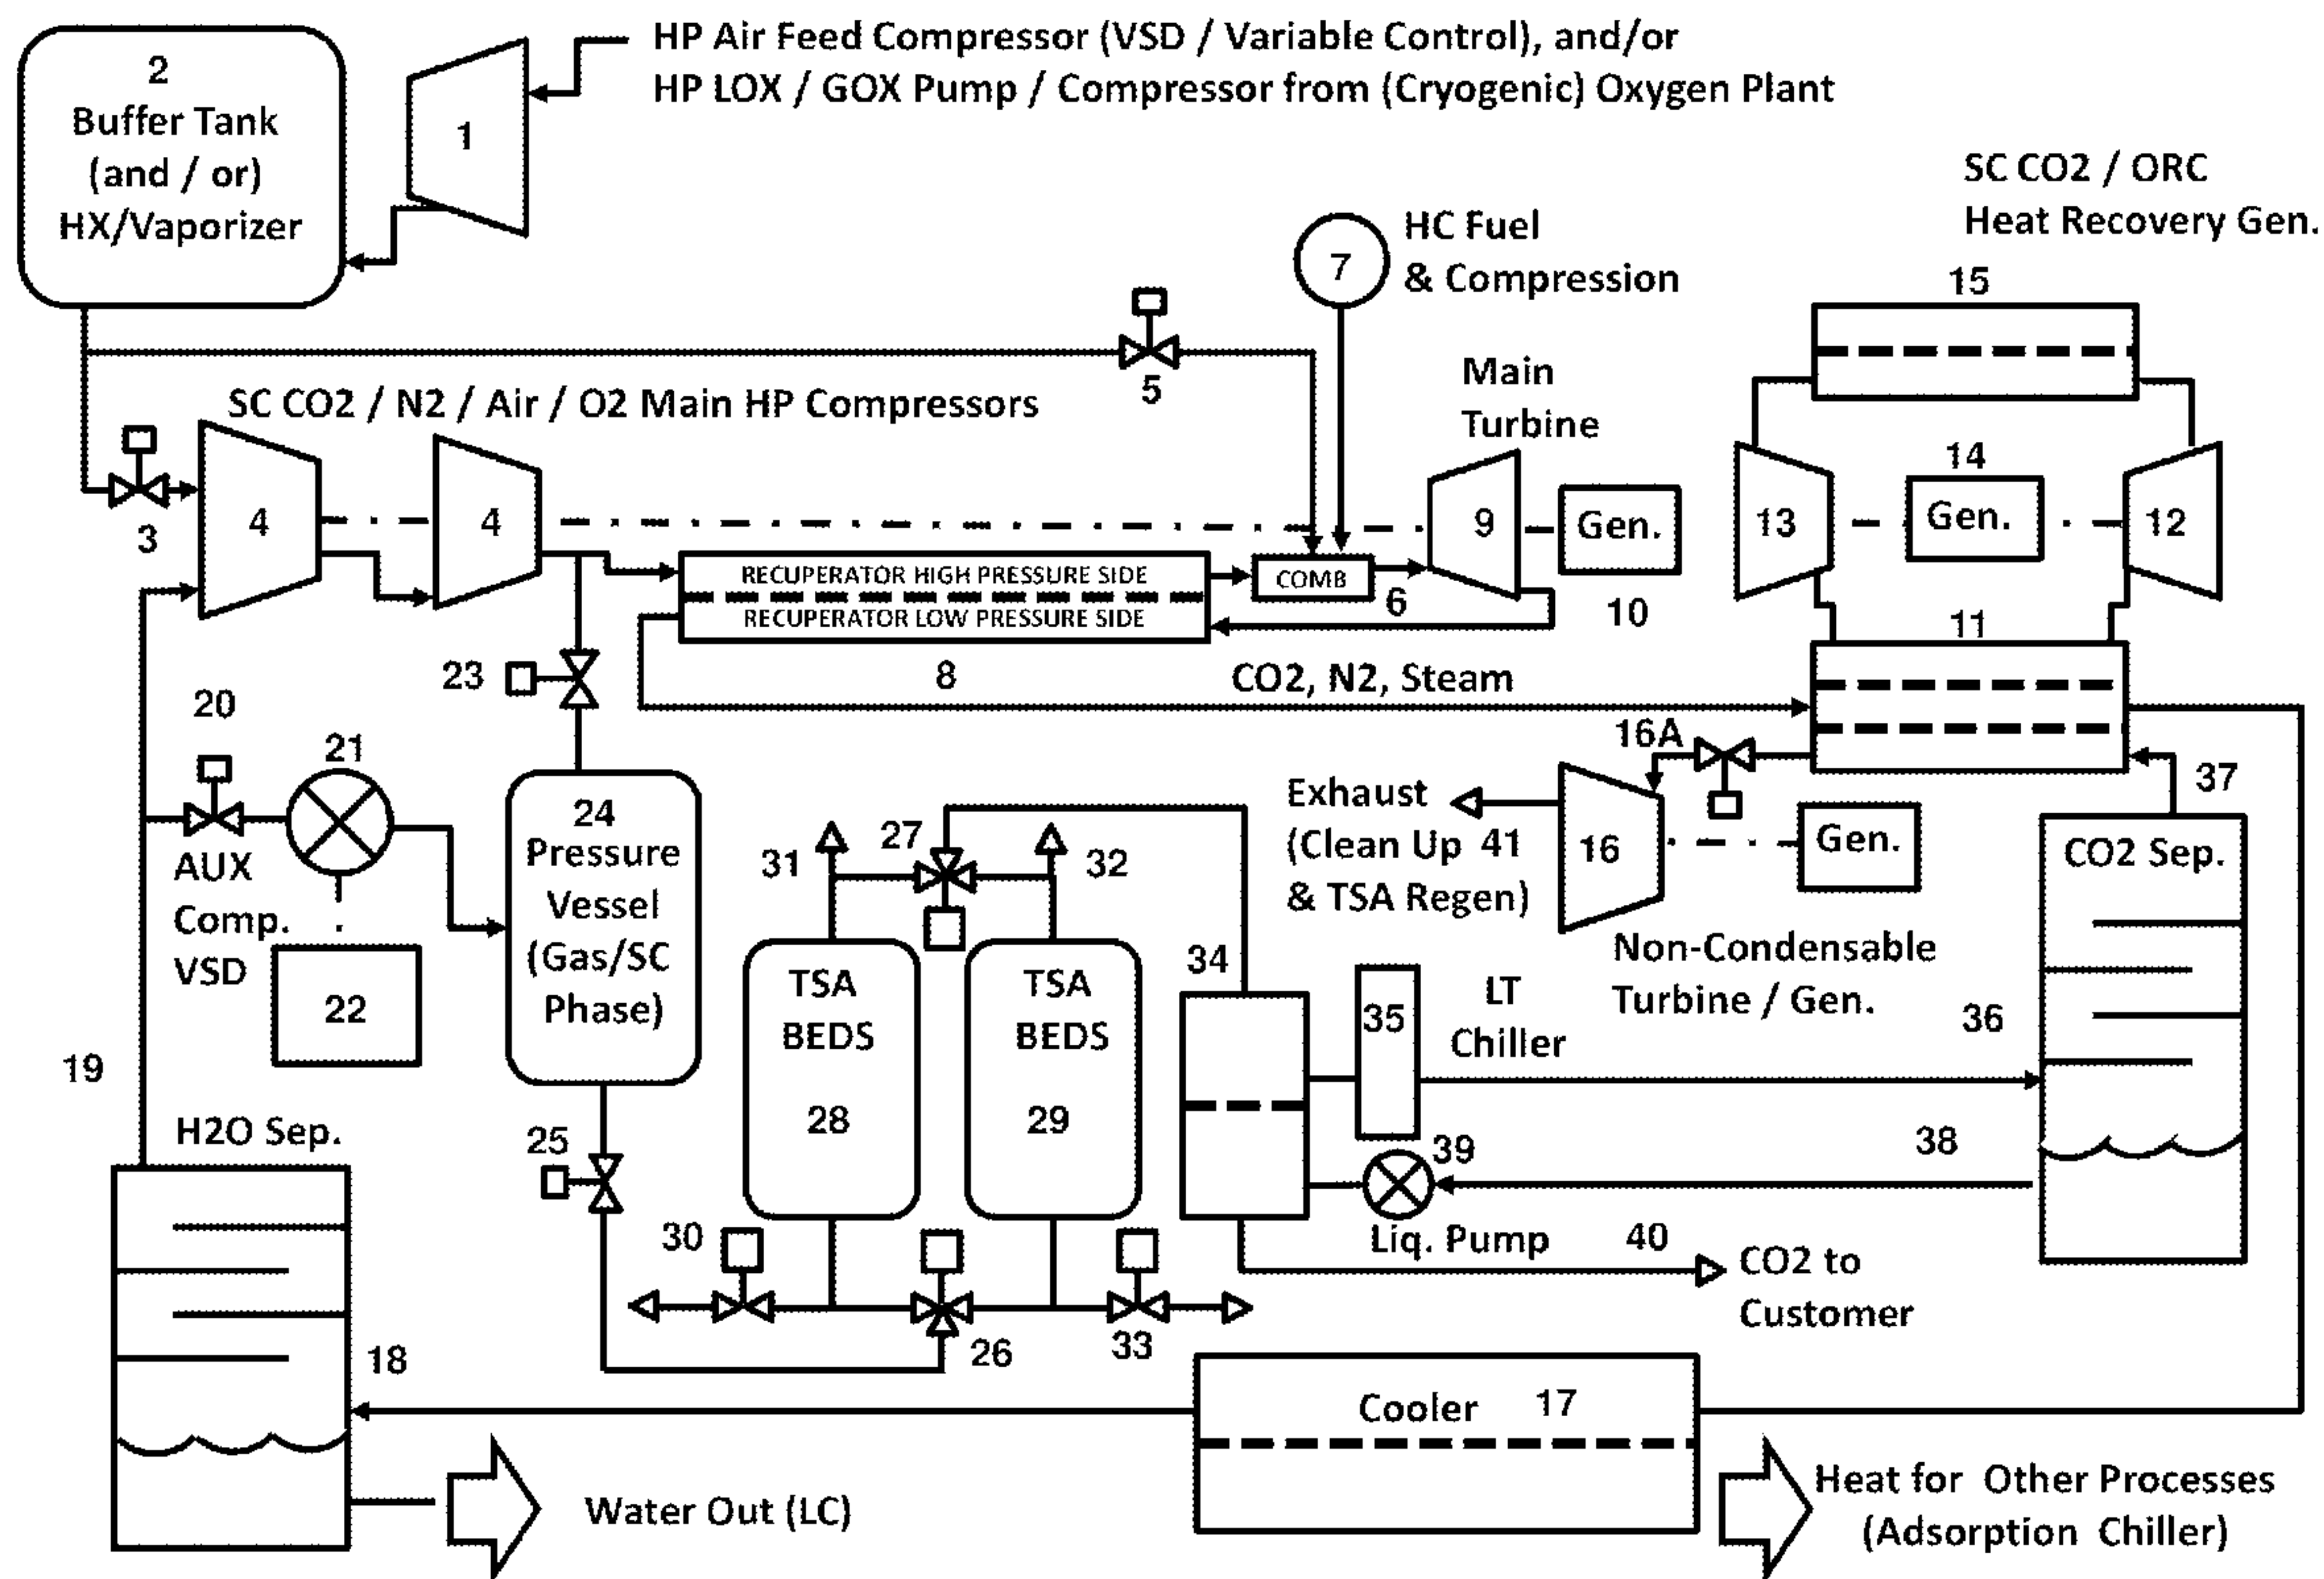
2
Buffer Tank
(and / or)
HX/Vaporizer

1

HP Air Feed Compressor (VSD / Variable Control), and/or
HP LOX / GOX Pump / Compressor from (Cryogenic) Oxygen Plant

SC CO2 / ORC
Heat Recovery Gen.

7

HC Fuel
& Compression

15

5

Main
Turbine

SC CO2 / N2 / Air / O2 Main HP Compressors

14

3

4

4

9

Gen.

13

Gen.

12

RECUPERATOR HIGH PRESSURE SIDE
RECUPERATOR LOW PRESSURE SIDE

COMB

6

10

11

23

8

CO2, N2, Steam

20

21

16A

37

Exhaust
(Clean Up 41
& TSA Regen)

16

Gen.

24
Pressure
Vessel
(Gas/SC
Phase)

31

27

32

CO2 Sep.

AUX
Comp.
VSD

22

TSA
BEDS
28

TSA
BEDS
29

34

Non-Condensable
Turbine / Gen.

35

LT
Chiller

36

19

H2O Sep.

25

39

38

30

Liq. Pump

40

CO2 to
Customer

18

26

33

Cooler 17

Water Out (LC)

Heat for Other Processes
(Adsorption Chiller)